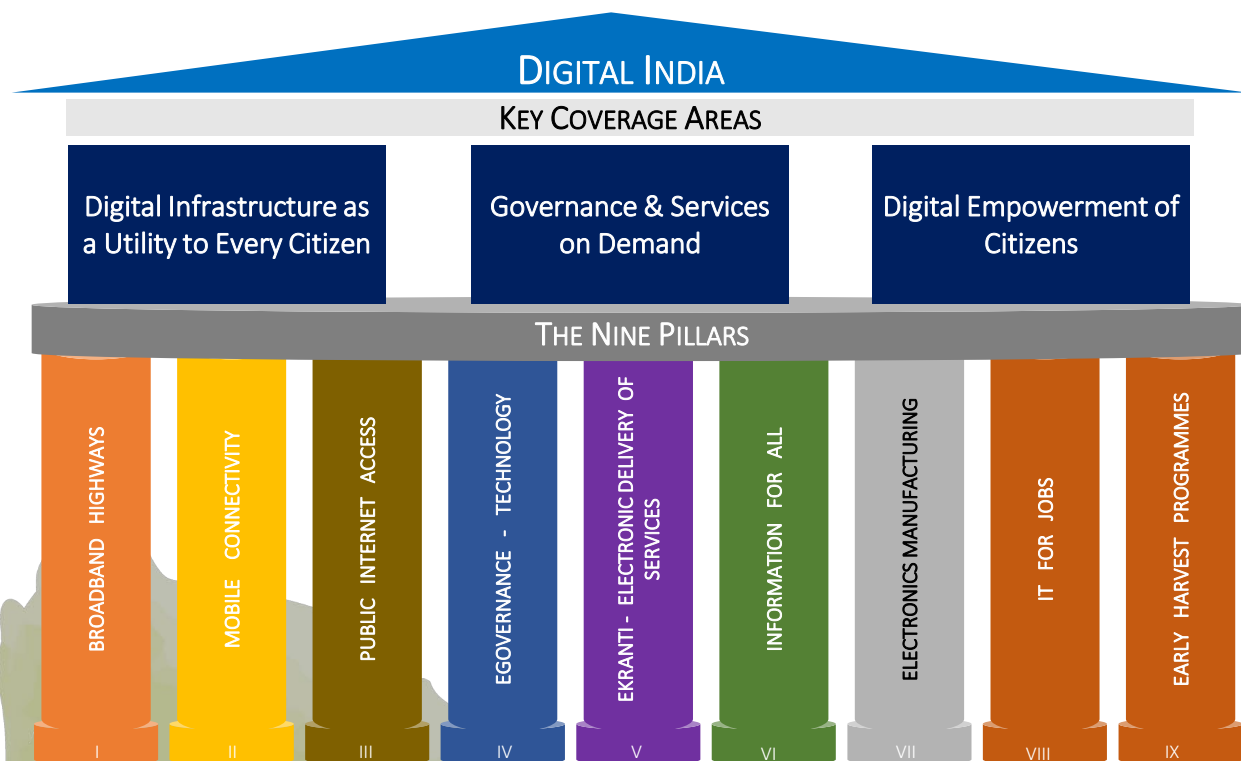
DIGITAL INDIA

KEY COVERAGE AREAS

Digital Infrastructure as a Utility to Every Citizen

Governance & Services on Demand

Digital Empowerment of Citizens

THE NINE PILLARS

BROADBAND HIGHWAYS
I

MOBILE CONNECTIVITY
II

PUBLIC INTERNET ACCESS
III

EGOVERNANCE - TECHNOLOGY
IV

EKRANTI - ELECTRONIC DELIVERY OF SERVICES
V

INFORMATION FOR ALL
VI

ELECTRONICS MANUFACTURING
VII

IT FOR JOBS
VIII

EARLY HARVEST PROGRAMMES
IX